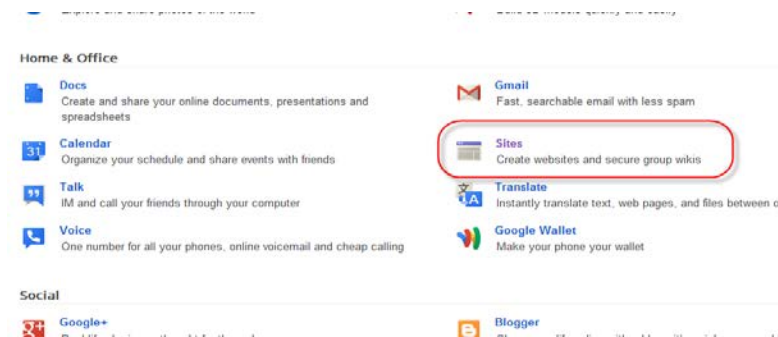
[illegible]

Home & Office

Docs
Create and share your online documents, presentations and spreadsheets

Gmail
Fast, searchable email with less spam

31 Calendar
Organize your schedule and share events with friends

Sites
Create websites and secure group wikis

Talk
IM and call your friends through your computer

Translate
Instantly translate text, web pages, and files between o

Voice
One number for all your phones, online voicemail and cheap calling

Google Wallet
Make your phone your wallet

Social

Google+
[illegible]

Blogger
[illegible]